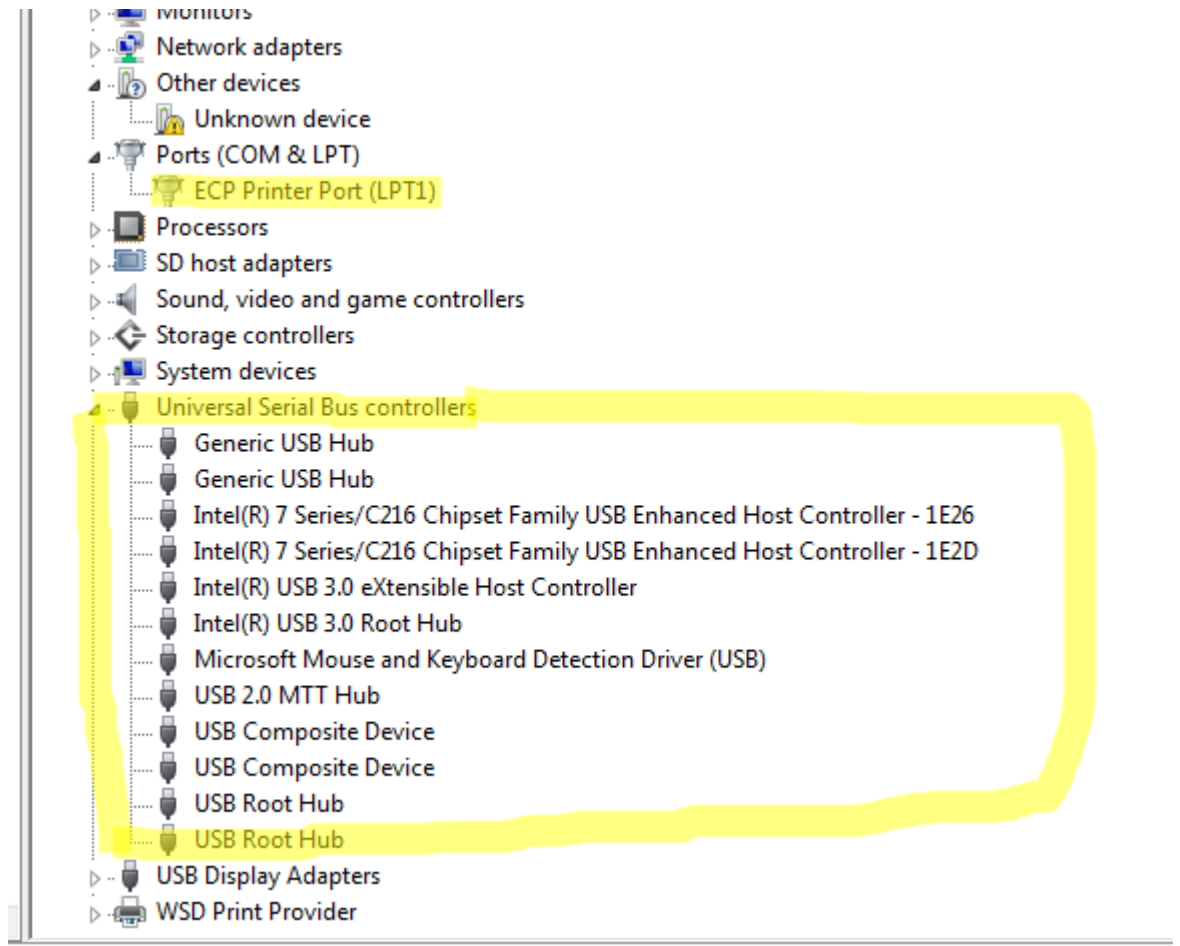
Monitors
Network adapters
Other devices
Unknown device
Ports (COM & LPT)
ECP Printer Port (LPT1)
Processors
SD host adapters
Sound, video and game controllers
Storage controllers
System devices
Universal Serial Bus controllers
Generic USB Hub
Generic USB Hub
Intel(R) 7 Series/C216 Chipset Family USB Enhanced Host Controller - 1E26
Intel(R) 7 Series/C216 Chipset Family USB Enhanced Host Controller - 1E2D
Intel(R) USB 3.0 eXtensible Host Controller
Intel(R) USB 3.0 Root Hub
Microsoft Mouse and Keyboard Detection Driver (USB)
USB 2.0 MTT Hub
USB Composite Device
USB Composite Device
USB Root Hub
USB Root Hub
USB Display Adapters
WSD Print Provider